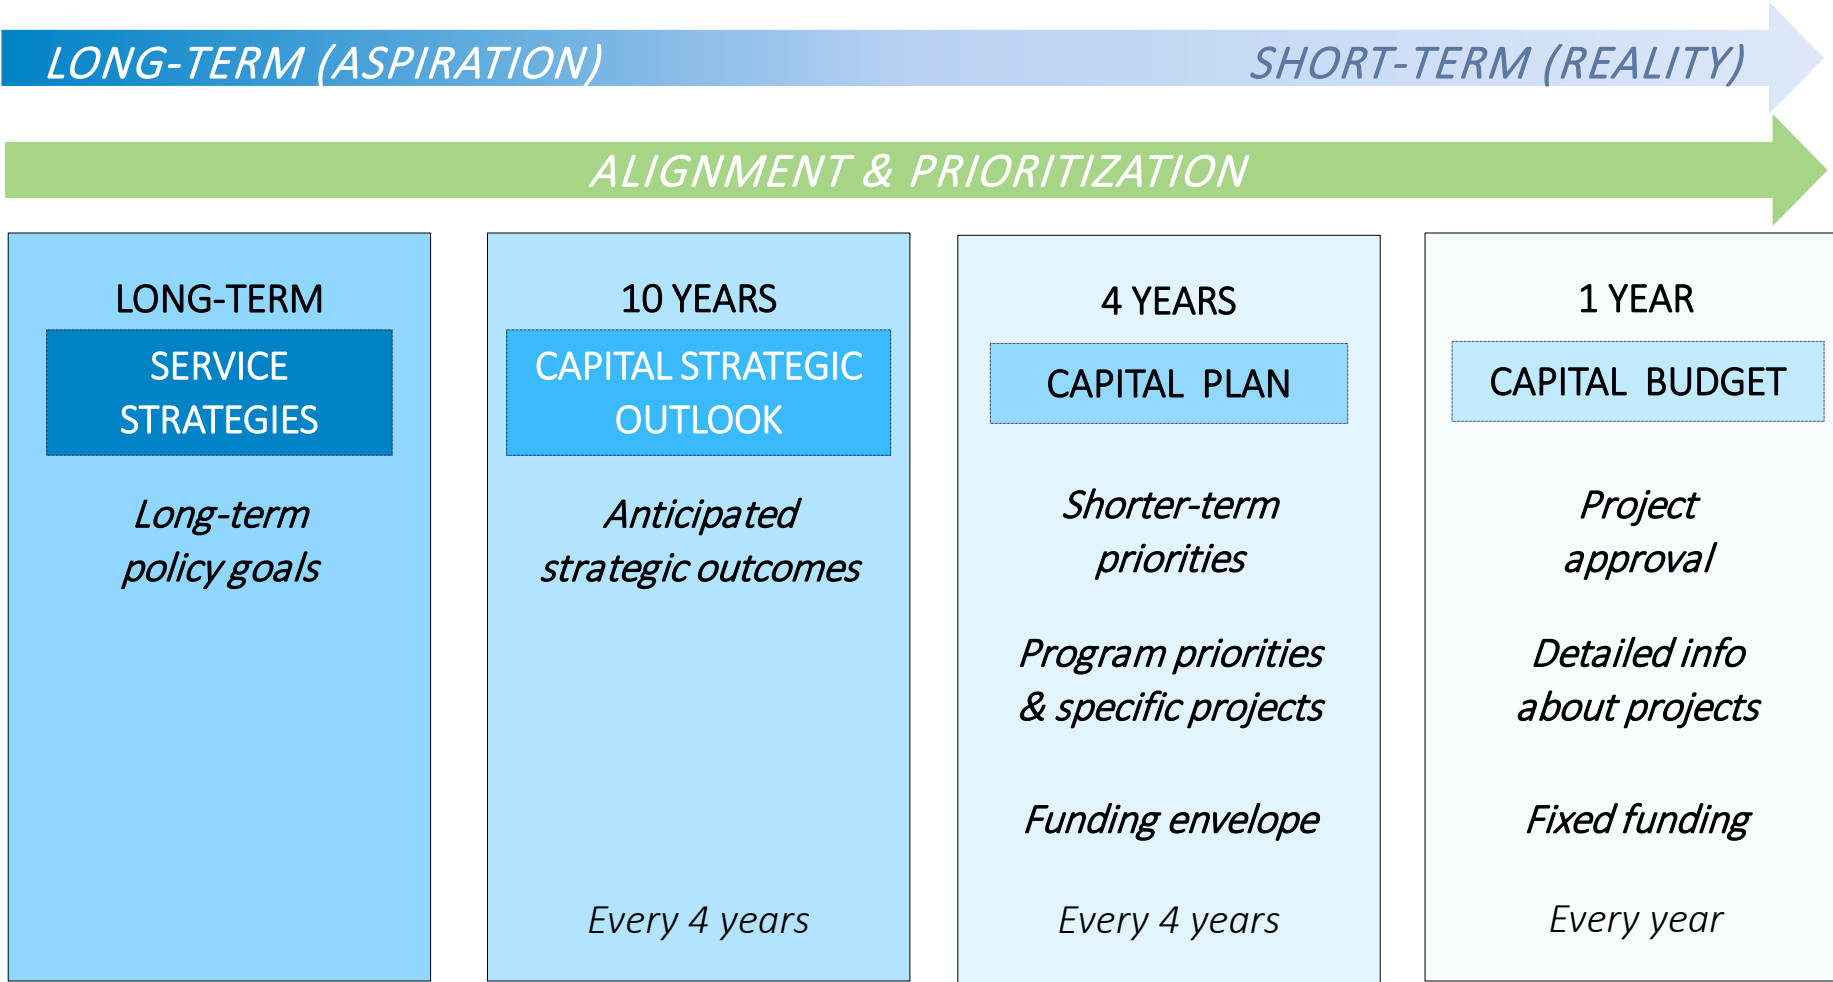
LONG-TERM (ASPIRATION) SHORT-TERM (REALITY)

ALIGNMENT & PRIORITIZATION

LONG-TERM

SERVICE STRATEGIES

Long-term policy goals

10 YEARS

CAPITAL STRATEGIC OUTLOOK

Anticipated strategic outcomes

Every 4 years

4 YEARS

CAPITAL PLAN

Shorter-term priorities

Program priorities & specific projects

Funding envelope

Every 4 years

1 YEAR

CAPITAL BUDGET

Project approval

Detailed info about projects

Fixed funding

Every year